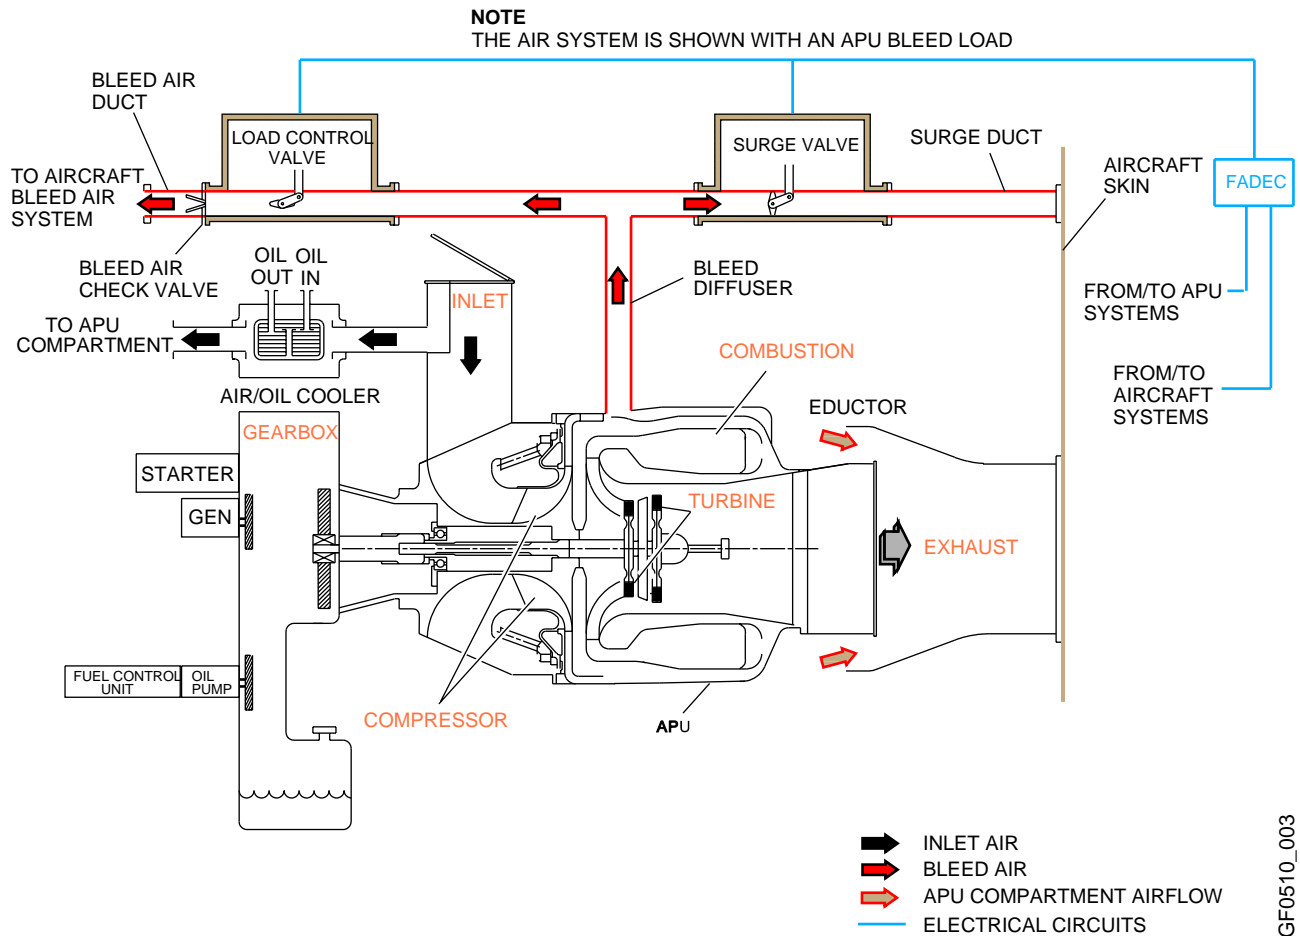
NOTE
THE AIR SYSTEM IS SHOWN WITH AN APU BLEED LOAD

BLEED AIR DUCT

LOAD CONTROL VALVE

SURGE VALVE

SURGE DUCT

AIRCRAFT SKIN

FADEC

TO AIRCRAFT BLEED AIR SYSTEM

BLEED AIR CHECK VALVE

OIL OUT

OIL IN

INLET

BLEED DIFFUSER

FROM/TO APU SYSTEMS

TO APU COMPARTMENT

COMBUSTION

FROM/TO AIRCRAFT SYSTEMS

AIR/OIL COOLER

EDUCTOR

GEARBOX

STARTER

TURBINE

GEN

EXHAUST

FUEL CONTROL UNIT

OIL PUMP

COMPRESSOR

APU

INLET AIR
BLEED AIR
APU COMPARTMENT AIRFLOW
ELECTRICAL CIRCUITS

GF0510_003